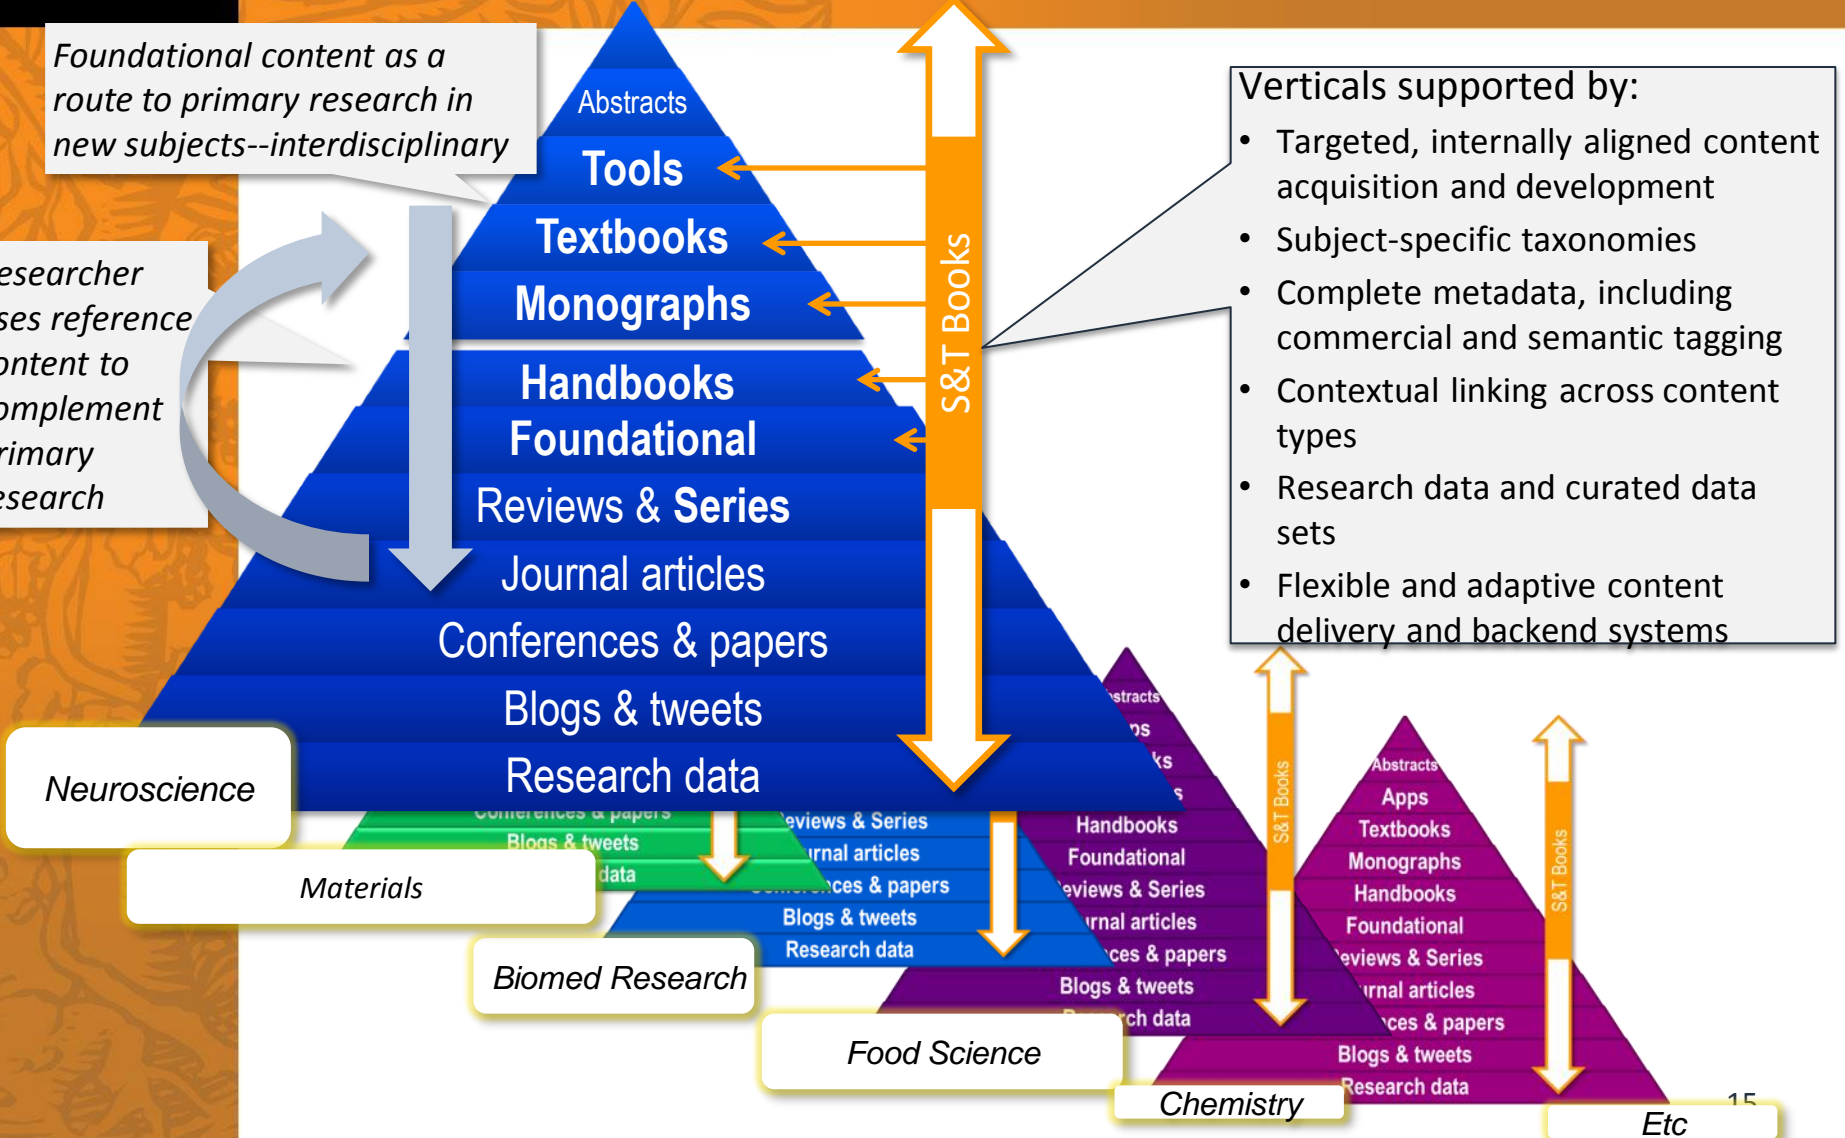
Foundational content as a route to primary research in new subjects--interdisciplinary

esearcher ses reference ontent to omplement rimary esearch

Abstracts
Tools
Textbooks
Monographs
Handbooks
Foundational
Reviews & Series
Journal articles
Conferences & papers
Blogs & tweets
Research data

S&T Books

Verticals supported by:
• Targeted, internally aligned content acquisition and development
• Subject-specific taxonomies
• Complete metadata, including commercial and semantic tagging
• Contextual linking across content types
• Research data and curated data sets
• Flexible and adaptive content delivery and backend systems

Neuroscience

Conferences & papers
Blogs & tweets
data
Materials

eviews & Series
rnal articles
ces & papers
Blogs & tweets
Research data
Biomed Research

stracts
ps
ks
s
Handbooks
Foundational
eviews & Series
rnal articles
ces & papers
Blogs & tweets
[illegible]ch data
S&T Books
Food Science

Abstracts
Apps
Textbooks
Monographs
Handbooks
Foundational
eviews & Series
rnal articles
ces & papers
Blogs & tweets
Research data
S&T Books
Chemistry

15
Etc